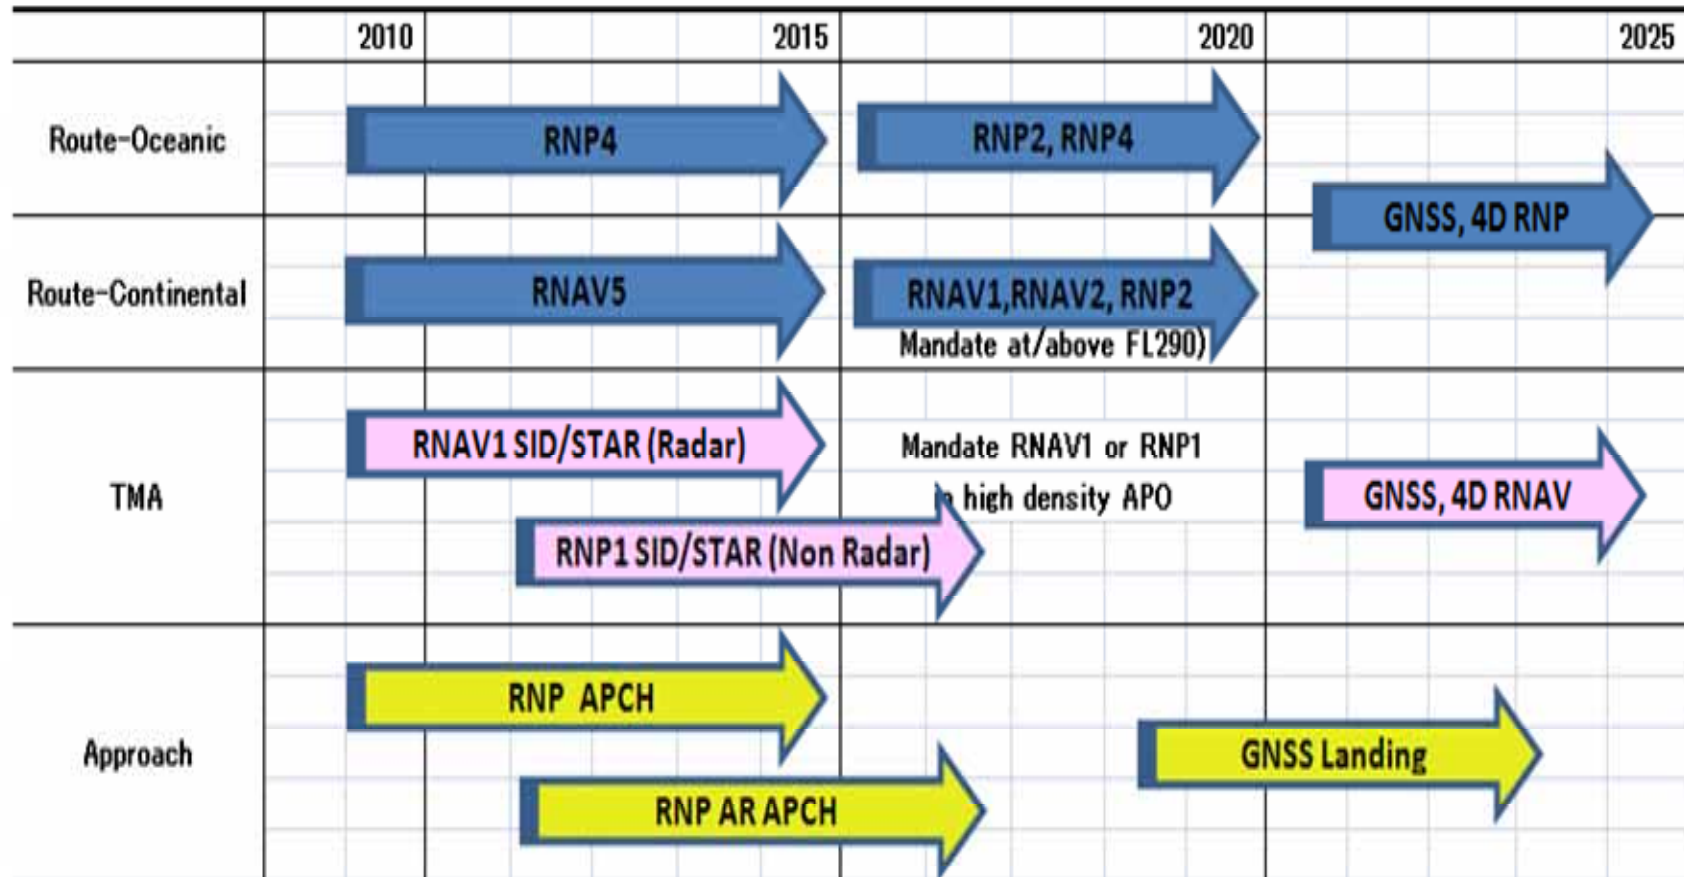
| | 2010 | 2015 | 2020 | 2025 |
|---|---|---|---|---|
| Route-Oceanic | RNP4 | | RNP2, RNP4 | GNSS, 4D RNP |
| Route-Continental | RNAV5 | | RNAV1,RNAV2, RNP2 Mandate at/above FL290) | |
| TMA | RNAV1 SID/STAR (Radar) RNP1 SID/STAR (Non Radar) | | Mandate RNAV1 or RNP1 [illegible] high density APO | GNSS, 4D RNAV |
| Approach | RNP APCH RNP AR APCH | | GNSS Landing | |